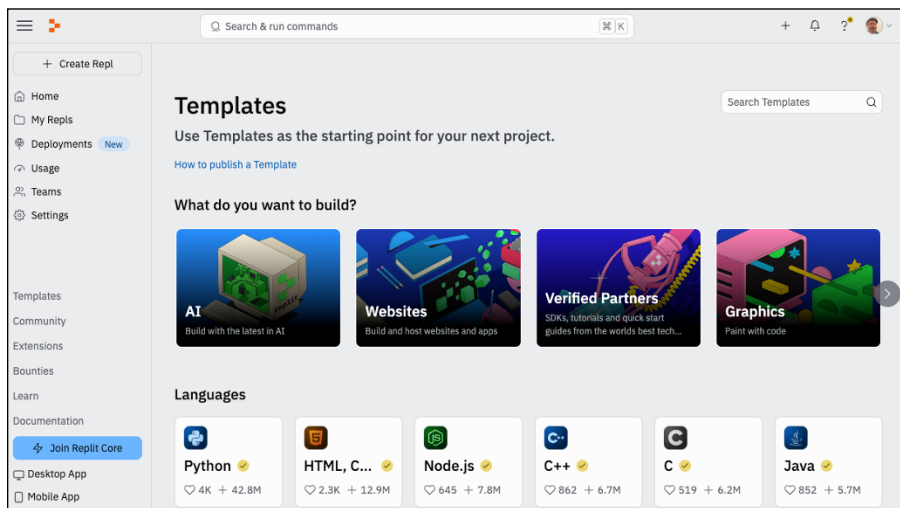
Search & run commands ⌘ K

+ Create Repl

Home
My Repls
Deployments New
Usage
Teams
Settings

Templates
Community
Extensions
Bounties
Learn
Documentation

Join Replit Core
Desktop App
Mobile App

Templates

Use Templates as the starting point for your next project.

How to publish a Template

Search Templates

What do you want to build?

AI
Build with the latest in AI

Websites
Build and host websites and apps

Verified Partners
SDKs, tutorials and quick start guides from the worlds best tech...

Graphics
Paint with code

Languages

Python
4K + 42.8M

HTML, C...
2.3K + 12.9M

Node.js
645 + 7.8M

C++
862 + 6.7M

C
519 + 6.2M

Java
852 + 5.7M